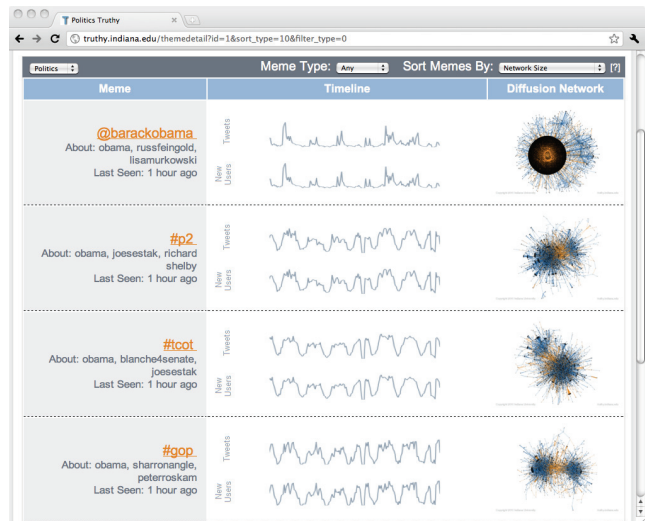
Politics Truthy

truthy.indiana.edu/themedetail?id=1&sort_type=10&filter_type=0

Politics

Meme Type: Any

Sort Memes By: Network Size

[?]

| Meme | Timeline | Diffusion Network |
|---|---|---|
| @barackobama About: obama, russfeingold, lisamurkowski Last Seen: 1 hour ago | Tweets New Users | |
| #p2 About: obama, joesestak, richard shelby Last Seen: 1 hour ago | Tweets New Users | |
| #tcot About: obama, blanche4senate, joesestak Last Seen: 1 hour ago | Tweets New Users | |
| #gop About: obama, sharronangle, peterroskam Last Seen: 1 hour ago | Tweets New Users | |